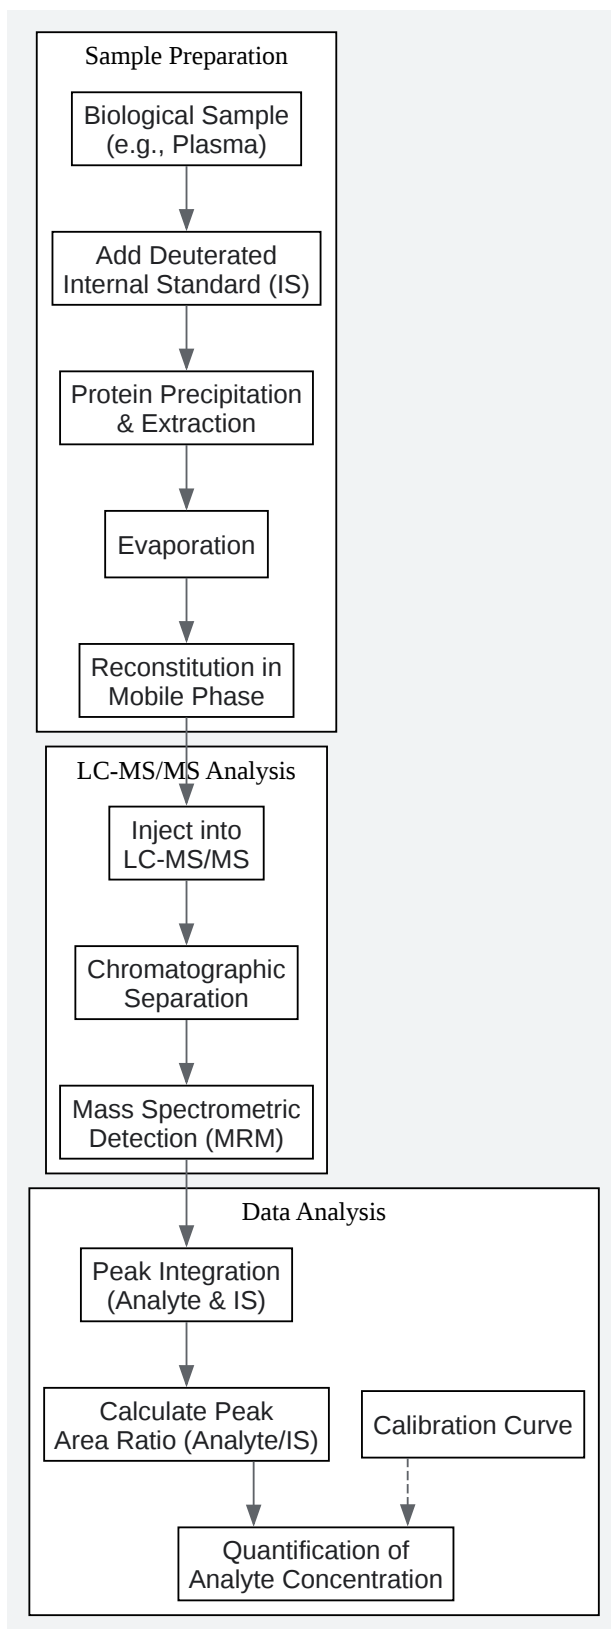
Sample Preparation

Biological Sample (e.g., Plasma)

Add Deuterated Internal Standard (IS)

Protein Precipitation & Extraction

Evaporation

Reconstitution in Mobile Phase

LC-MS/MS Analysis

Inject into LC-MS/MS

Chromatographic Separation

Mass Spectrometric Detection (MRM)

Data Analysis

Peak Integration (Analyte & IS)

Calculate Peak Area Ratio (Analyte/IS)

Calibration Curve

Quantification of Analyte Concentration